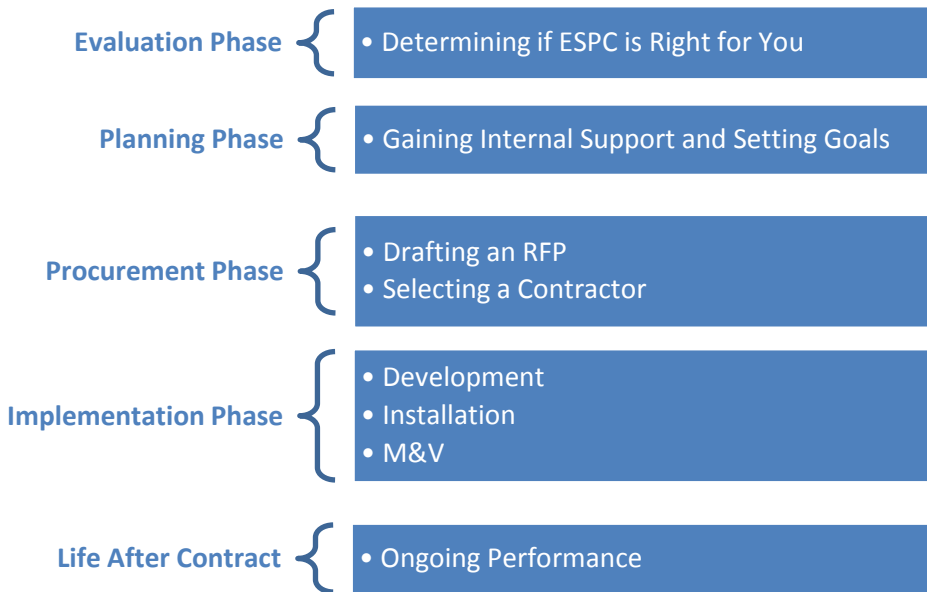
Evaluation Phase

• Determining if ESPC is Right for You

Planning Phase

• Gaining Internal Support and Setting Goals

Procurement Phase

• Drafting an RFP
• Selecting a Contractor

Implementation Phase

• Development
• Installation
• M&V

Life After Contract

• Ongoing Performance